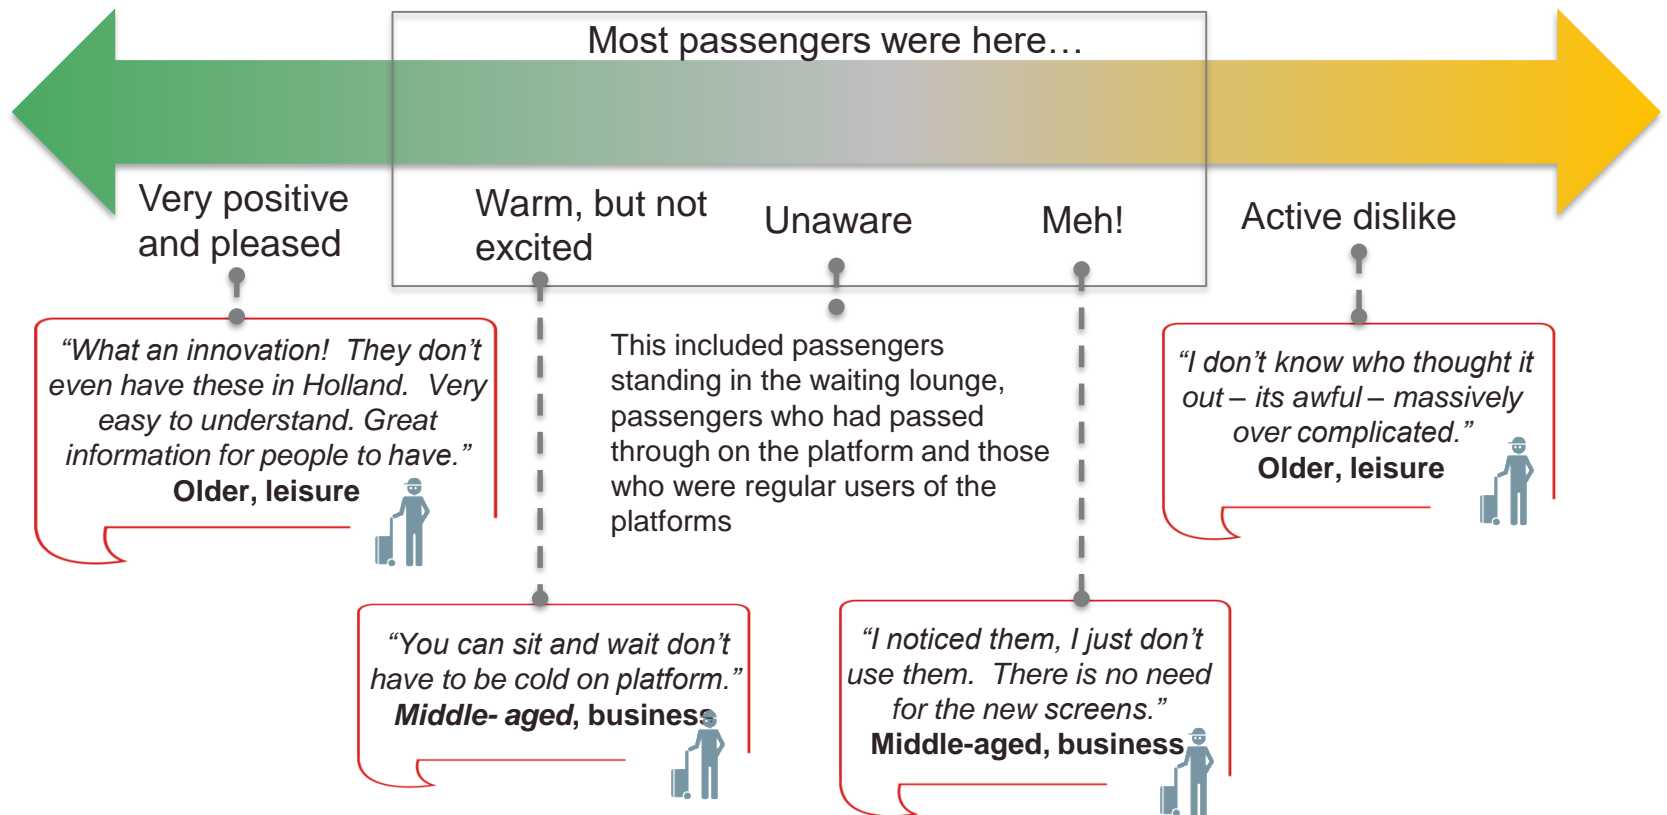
Most passengers were here…

Very positive and pleased

Warm, but not excited

Unaware

Meh!

Active dislike

*“What an innovation! They don’t even have these in Holland. Very easy to understand. Great information for people to have.”*
**Older, leisure**

This included passengers standing in the waiting lounge, passengers who had passed through on the platform and those who were regular users of the platforms

*“I don’t know who thought it out – its awful – massively over complicated.”*
**Older, leisure**

*“You can sit and wait don’t have to be cold on platform.”*
***Middle- aged*, business**

*“I noticed them, I just don’t use them. There is no need for the new screens.”*
**Middle-aged, business**